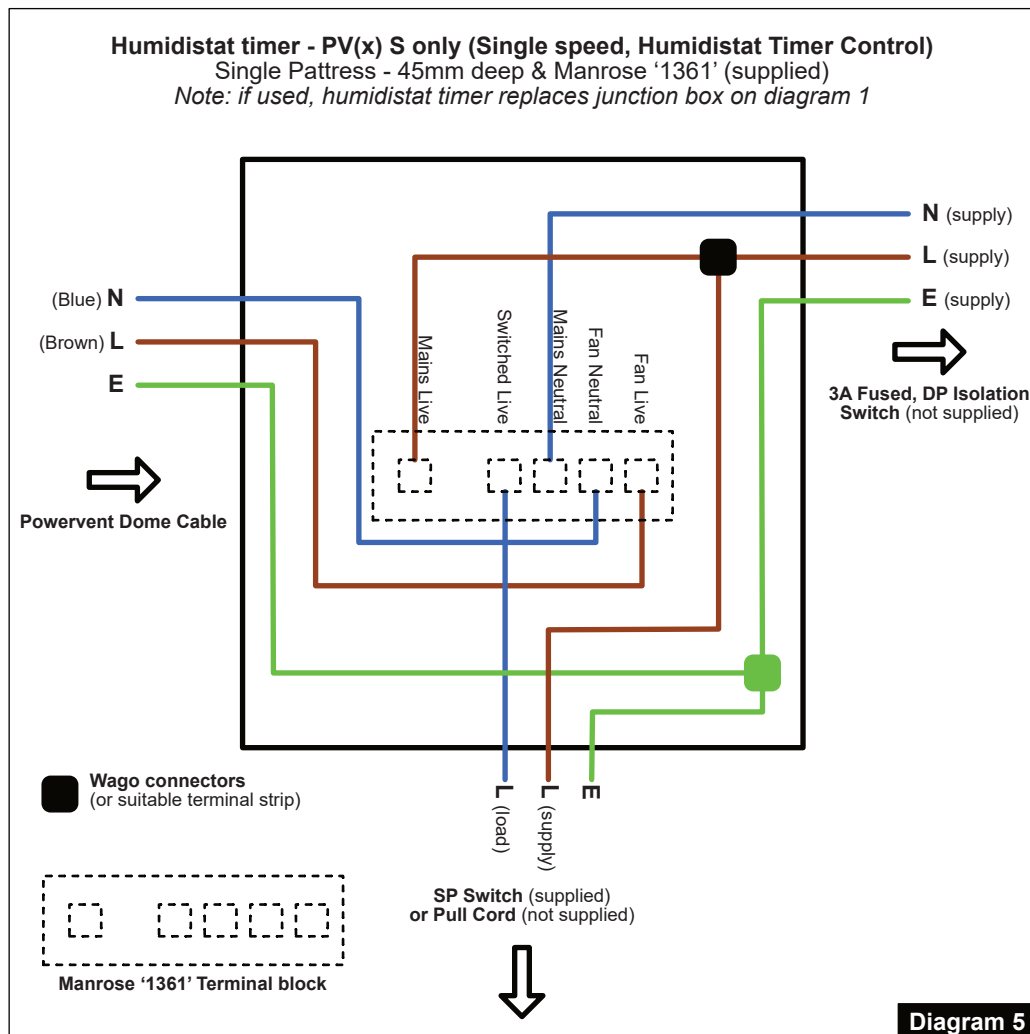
**Humidistat timer - PV(x) S only (Single speed, Humidistat Timer Control)**
Single Pattress - 45mm deep & Manrose '1361' (supplied)
*Note: if used, humidistat timer replaces junction box on diagram 1*

**N** (supply)
**L** (supply)
**E** (supply)

3A Fused, DP Isolation Switch (not supplied)

(Blue) **N**
(Brown) **L**
**E**

Mains Live
Switched Live
Mains Neutral
Fan Neutral
Fan Live

Powervent Dome Cable

**L** (load)
**L** (supply)
**E**

Wago connectors
(or suitable terminal strip)

SP Switch (supplied)
or Pull Cord (not supplied)

Manrose '1361' Terminal block

Diagram 5